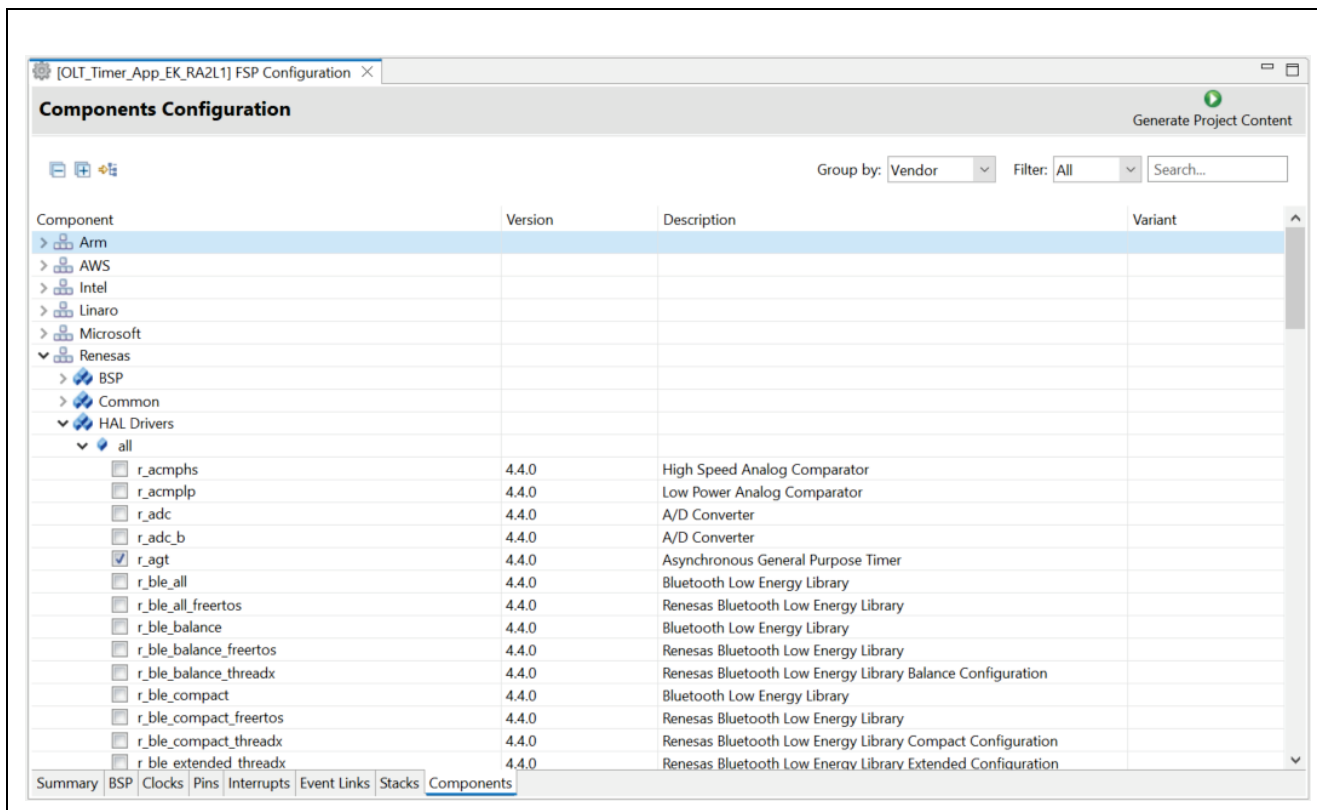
[OLT_Timer_App_EK_RA2L1] FSP Configuration ×

Components Configuration

Generate Project Content

Group by: Vendor Filter: All Search...

| Component | Version | Description | Variant |
|---|---|---|---|
| Arm | | | |
| AWS | | | |
| Intel | | | |
| Linaro | | | |
| Microsoft | | | |
| Renesas | | | |
| BSP | | | |
| Common | | | |
| HAL Drivers | | | |
| all | | | |
| r_acmphs | 4.4.0 | High Speed Analog Comparator | |
| r_acmplp | 4.4.0 | Low Power Analog Comparator | |
| r_adc | 4.4.0 | A/D Converter | |
| r_adc_b | 4.4.0 | A/D Converter | |
| r_agt | 4.4.0 | Asynchronous General Purpose Timer | |
| r_ble_all | 4.4.0 | Bluetooth Low Energy Library | |
| r_ble_all_freertos | 4.4.0 | Renesas Bluetooth Low Energy Library | |
| r_ble_balance | 4.4.0 | Bluetooth Low Energy Library | |
| r_ble_balance_freertos | 4.4.0 | Renesas Bluetooth Low Energy Library | |
| r_ble_balance_threadx | 4.4.0 | Renesas Bluetooth Low Energy Library Balance Configuration | |
| r_ble_compact | 4.4.0 | Bluetooth Low Energy Library | |
| r_ble_compact_freertos | 4.4.0 | Renesas Bluetooth Low Energy Library | |
| r_ble_compact_threadx | 4.4.0 | Renesas Bluetooth Low Energy Library Compact Configuration | |
| r_ble_extended_threadx | 4.4.0 | Renesas Bluetooth Low Energy Library Extended Configuration | |

Summary BSP Clocks Pins Interrupts Event Links Stacks Components